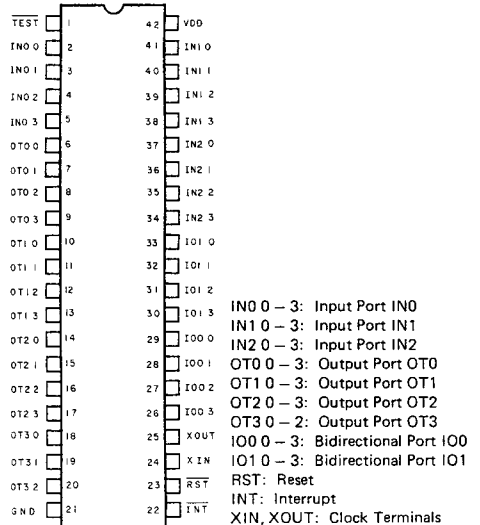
$\overline{TEST}$ 1 42 VDD
IN0 0 2 41 IN1 0
IN0 1 3 40 IN1 1
IN0 2 4 39 IN1 2
IN0 3 5 38 IN1 3
OT0 0 6 37 IN2 0
OT0 1 7 36 IN2 1
OT0 2 8 35 IN2 2
OT0 3 9 34 IN2 3
OT1 0 10 33 IO1 0
OT1 1 11 32 IO1 1
OT1 2 12 31 IO1 2
OT1 3 13 30 IO1 3
OT2 0 14 29 IO0 0
OT2 1 15 28 IO0 1
OT2 2 16 27 IO0 2
OT2 3 17 26 IO0 3
OT3 0 18 25 XOUT
OT3 1 19 24 XIN
OT3 2 20 23 $\overline{RST}$
GND 21 22 $\overline{INT}$

IN0 0 – 3: Input Port IN0
IN1 0 – 3: Input Port IN1
IN2 0 – 3: Input Port IN2
OT0 0 – 3: Output Port OT0
OT1 0 – 3: Output Port OT1
OT2 0 – 3: Output Port OT2
OT3 0 – 2: Output Port OT3
IO0 0 – 3: Bidirectional Port IO0
IO1 0 – 3: Bidirectional Port IO1
RST: Reset
INT: Interrupt
XIN, XOUT: Clock Terminals